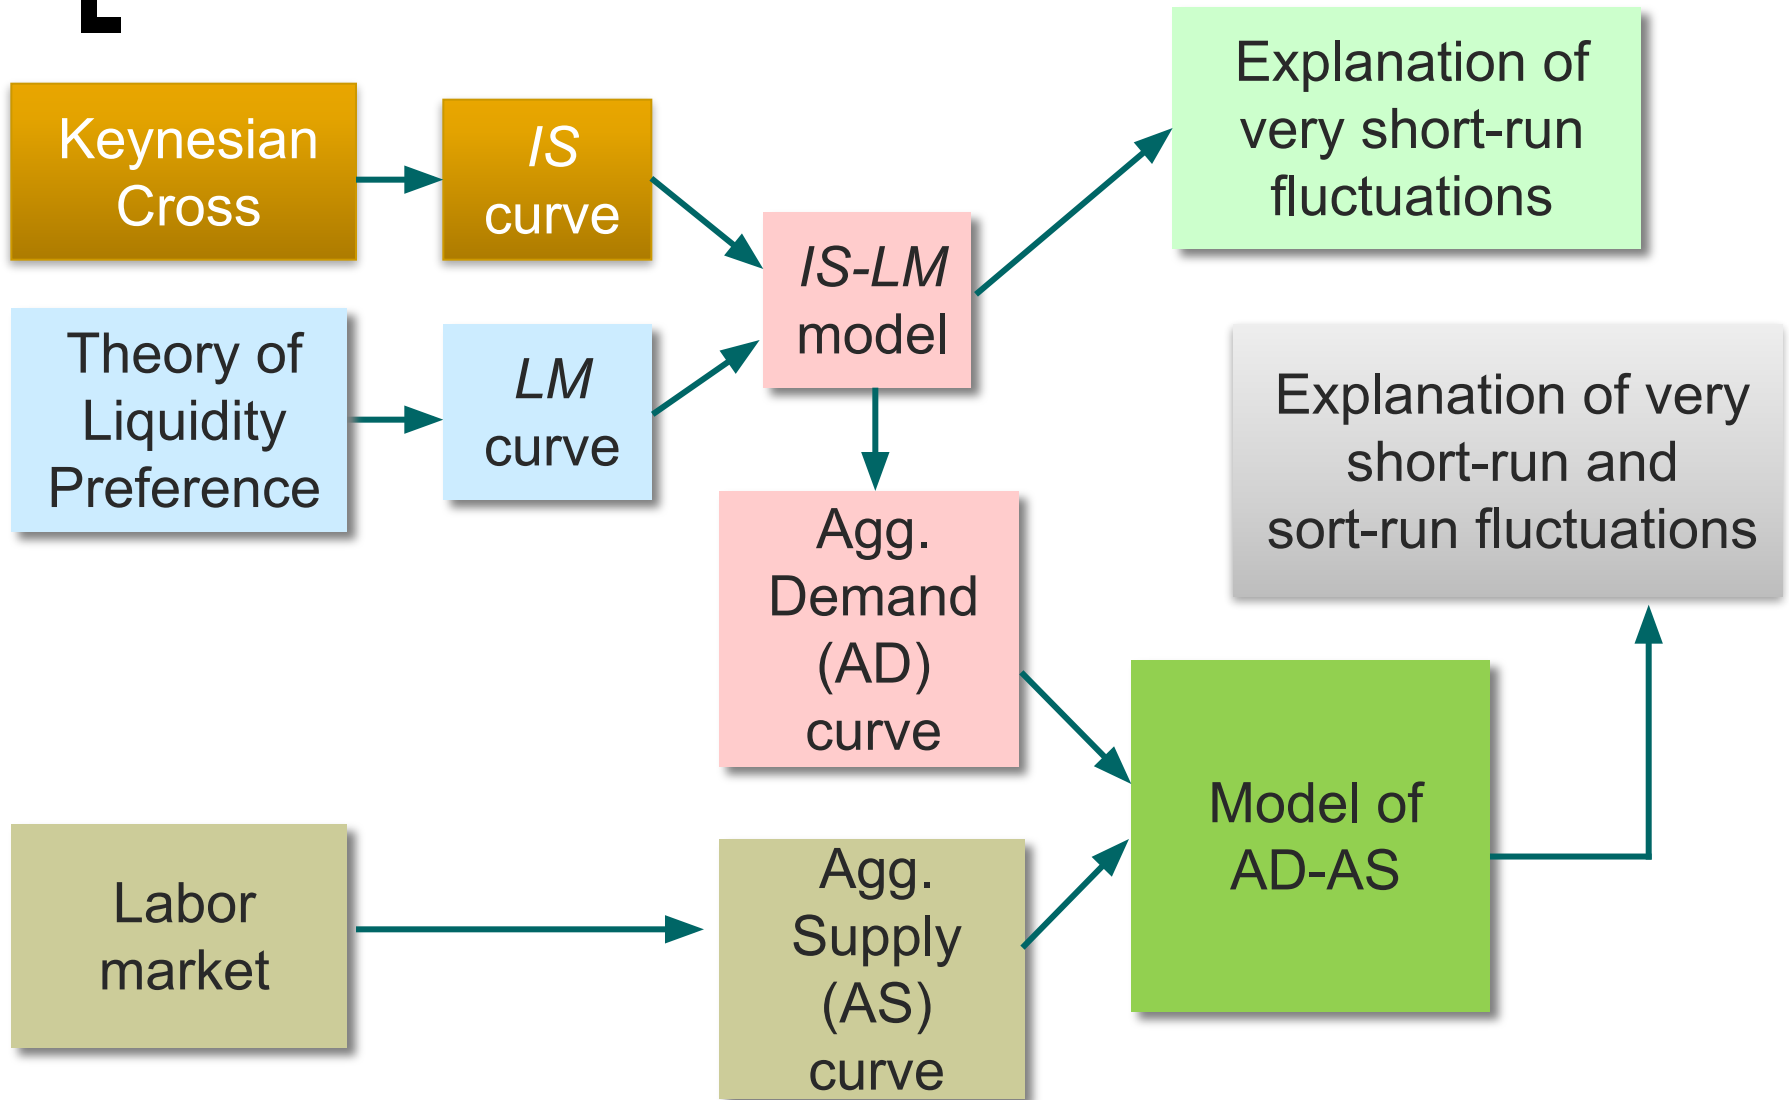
Keynesian Cross

IS curve

Theory of Liquidity Preference

LM curve

IS-LM model

Explanation of very short-run fluctuations

Explanation of very short-run and sort-run fluctuations

Agg. Demand (AD) curve

Labor market

Agg. Supply (AS) curve

Model of AD-AS